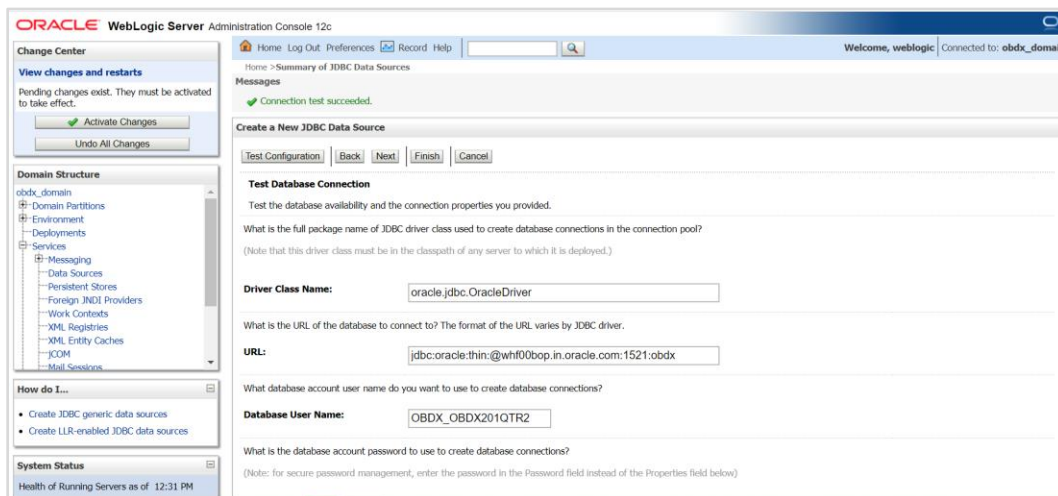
ORACLE WebLogic Server Administration Console 12c

Change Center

View changes and restarts

Pending changes exist. They must be activated to take effect.

Activate Changes

Undo All Changes

Domain Structure

obdx_domain
Domain Partitions
Environment
Deployments
Services
Messaging
Data Sources
Persistent Stores
Foreign JNDI Providers
Work Contexts
XML Registries
XML Entity Caches
jCOM
Mail Sessions

How do I...

• Create JDBC generic data sources
• Create LLR-enabled JDBC data sources

System Status

Health of Running Servers as of 12:31 PM

Home Log Out Preferences Record Help

Welcome, weblogic Connected to: obdx_domai

Home >Summary of JDBC Data Sources

Messages

Connection test succeeded.

Create a New JDBC Data Source

Test Configuration Back Next Finish Cancel

Test Database Connection

Test the database availability and the connection properties you provided.

What is the full package name of JDBC driver class used to create database connections in the connection pool?

(Note that this driver class must be in the classpath of any server to which it is deployed.)

Driver Class Name: oracle.jdbc.OracleDriver

What is the URL of the database to connect to? The format of the URL varies by JDBC driver.

URL: jdbc:oracle:thin:@whf00bop.in.oracle.com:1521:obdx

What database account user name do you want to use to create database connections?

Database User Name: OBDX_OBDX201QTR2

What is the database account password to use to create database connections?

(Note: for secure password management, enter the password in the Password field instead of the Properties field below)